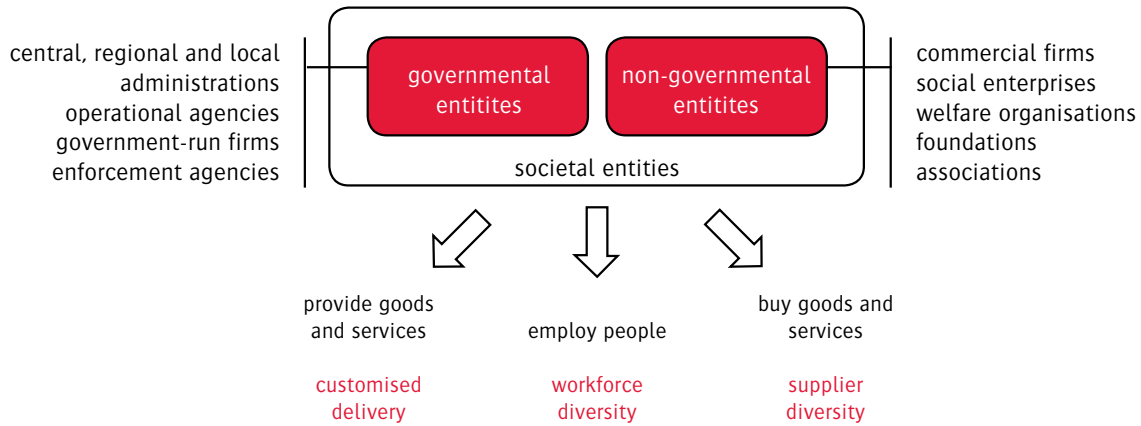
central, regional and local administrations
operational agencies
government-run firms
enforcement agencies

governmental entitites

non-governmental entitites

societal entities

commercial firms
social enterprises
welfare organisations
foundations
associations

provide goods and services

customised delivery

employ people

workforce diversity

buy goods and services

supplier diversity